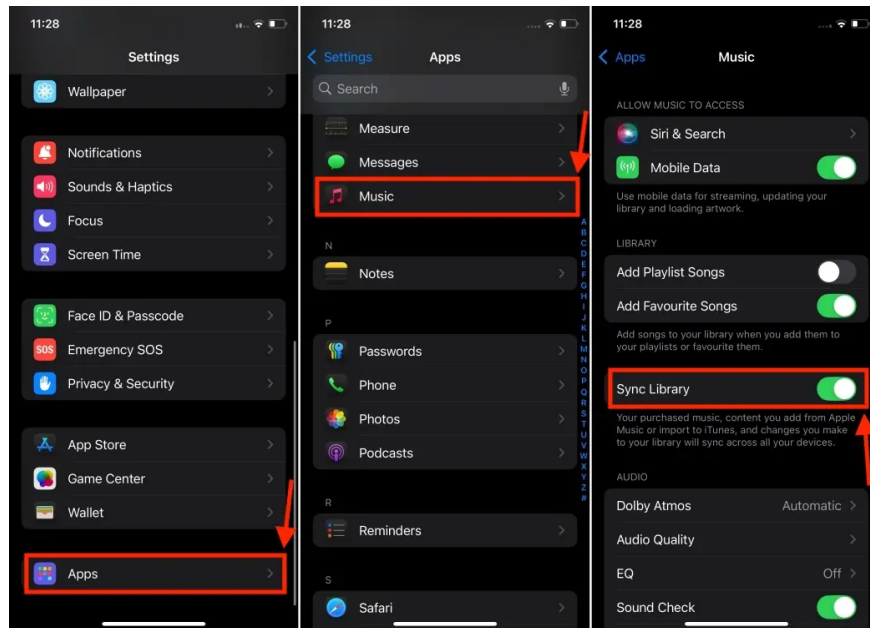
11:28

Settings

Wallpaper

Notifications

Sounds & Haptics

Focus

Screen Time

Face ID & Passcode

SOS Emergency SOS

Privacy & Security

App Store

Game Center

Wallet

Apps

11:28

Settings Apps

Search

Measure

Messages

Music

N

Notes

P

Passwords

Phone

Photos

Podcasts

R

Reminders

S

Safari

A B C D E F G H I J K L M N O P Q R S T U V W X Y Z #

11:28

Apps Music

ALLOW MUSIC TO ACCESS

Siri & Search

Mobile Data

Use mobile data for streaming, updating your library and loading artwork.

LIBRARY

Add Playlist Songs

Add Favourite Songs

Add songs to your library when you add them to your playlists or favourite them.

Sync Library

Your purchased music, content you add from Apple Music or import to iTunes, and changes you make to your library will sync across all your devices.

AUDIO

Dolby Atmos Automatic

Audio Quality

EQ Off

Sound Check